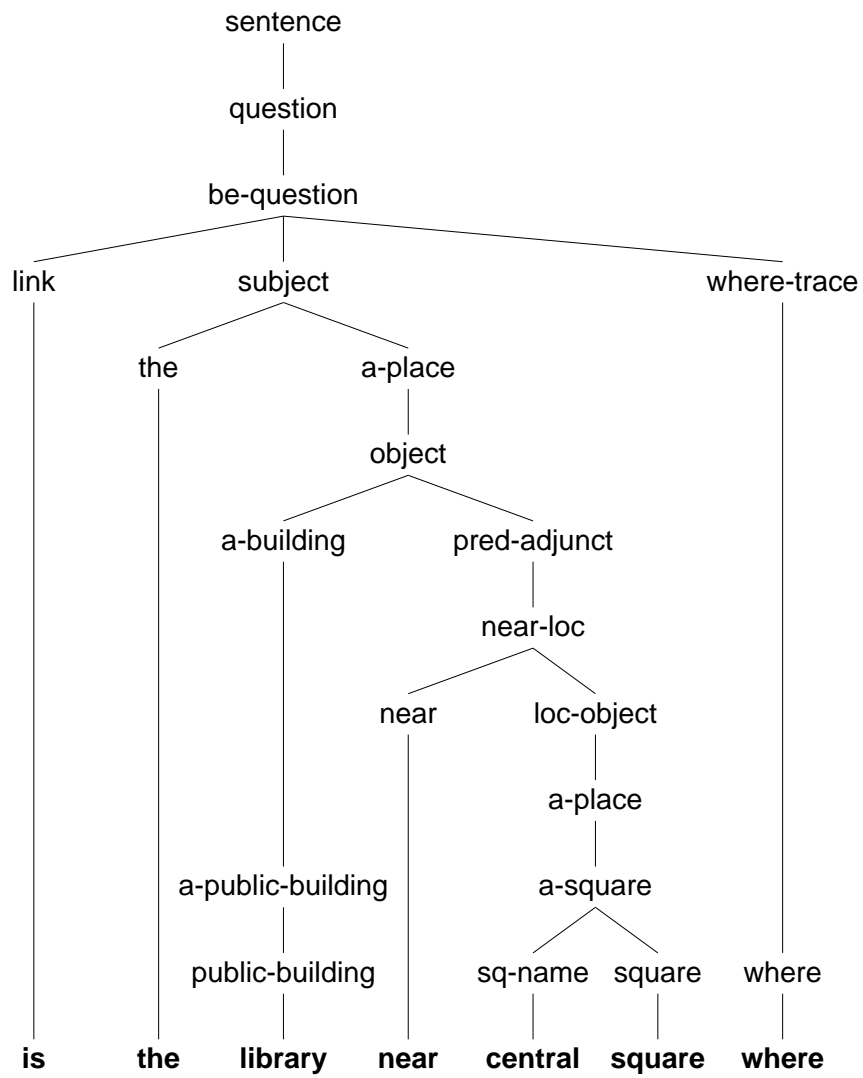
sentence

question

be-question

link subject where-trace

the a-place

object

a-building pred-adjunct

near-loc

near loc-object

a-place

a-public-building a-square

public-building sq-name square where

**is** **the** **library** **near** **central** **square** **where**